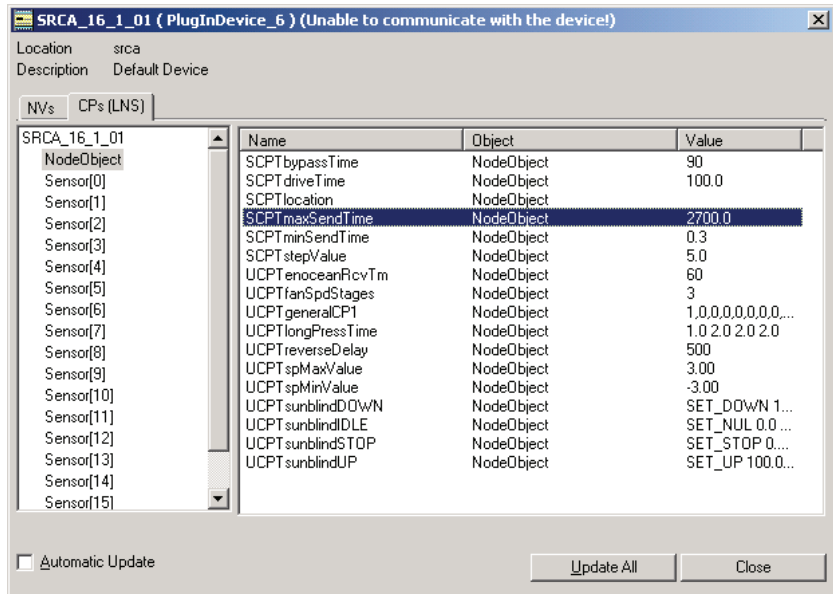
SRCA_16_1_01 ( PlugInDevice_6 ) (Unable to communicate with the device!)

Location srca
Description Default Device

NVs CPs (LNS)

SRCA_16_1_01
NodeObject
Sensor[0]
Sensor[1]
Sensor[2]
Sensor[3]
Sensor[4]
Sensor[5]
Sensor[6]
Sensor[7]
Sensor[8]
Sensor[9]
Sensor[10]
Sensor[11]
Sensor[12]
Sensor[13]
Sensor[14]
Sensor[15]

| Name | Object | Value |
|---|---|---|
| SCPTbypassTime | NodeObject | 90 |
| SCPTdriveTime | NodeObject | 100.0 |
| SCPTlocation | NodeObject | |
| SCPTmaxSendTime | NodeObject | 2700.0 |
| SCPTminSendTime | NodeObject | 0.3 |
| SCPTstepValue | NodeObject | 5.0 |
| UCPTenoceanRcvTm | NodeObject | 60 |
| UCPTfanSpdStages | NodeObject | 3 |
| UCPTgeneralCP1 | NodeObject | 1,0,0,0,0,0,0,0,... |
| UCPTlongPressTime | NodeObject | 1.0 2.0 2.0 2.0 |
| UCPTreverseDelay | NodeObject | 500 |
| UCPTspMaxValue | NodeObject | 3.00 |
| UCPTspMinValue | NodeObject | -3.00 |
| UCPTsunblindDOWN | NodeObject | SET_DOWN 1... |
| UCPTsunblindIDLE | NodeObject | SET_NUL 0.0 ... |
| UCPTsunblindSTOP | NodeObject | SET_STOP 0.... |
| UCPTsunblindUP | NodeObject | SET_UP 100.0... |

Automatic Update

Update All
Close